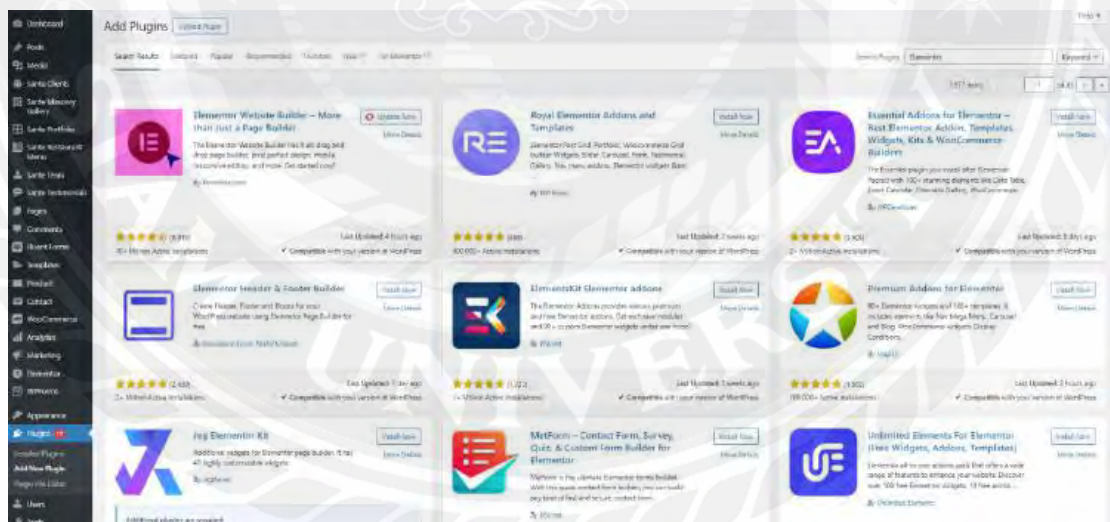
Dashboard
Posts
Media
Santa Clients
Santa Masonry Gallery
Santa Portfolio
Santa Restaurant Menu
Santa Team
Santa Testimonials
Pages
Comments
Elementor
Templates
Products
Contact
WooCommerce
Analytics
Marketing
Elementor
WPForms
Appearance
Plugins
Installed Plugins
Add New Plugin
Plugin File Editor
Users
Tools

Add Plugins
Upload Plugin
Help
Search Results
Featured
Popular
Recommended
Favorites
Search Plugins
Elementor
Keyword
1977 items
1
of 40

Elementor Website Builder – More than Just a Page Builder
Update Now
More Details
The Elementor Website Builder has it all: drag and drop page builder, pixel perfect design, mobile responsive editing, and more. Get started now!
By Elementor.com
Last Updated: 4 hours ago
Compatible with your version of WordPress

Royal Elementor Addons and Templates
Install Now
More Details
By WP Royal
Last Updated: 2 weeks ago
Compatible with your version of WordPress

Essential Addons for Elementor – Best Elementor Addon, Templates, Widgets, Kits & WooCommerce Builders
Install Now
More Details
By WPDeveloper
Last Updated: 3 days ago
Compatible with your version of WordPress

Elementor Header & Footer Builder
Install Now
More Details
Create Header, Footer and Blocks for your WordPress website using Elementor Page Builder for free.
Last Updated: 1 day ago
Compatible with your version of WordPress

ElementsKit Elementor addons
Install Now
More Details
By Wpmet
Last Updated: 3 weeks ago
Compatible with your version of WordPress

Premium Addons for Elementor
Install Now
More Details
Last Updated: 2 hours ago
Compatible with your version of WordPress

Jeg Elementor Kit
Install Now
More Details
Additional widgets for Elementor page builder. It has 47 highly customizable widgets.
By Jegtheme

MetForm – Contact Form, Survey, Quiz, & Custom Form Builder for Elementor
Install Now
More Details
By Wpmet

Unlimited Elements For Elementor (Free Widgets, Addons, Templates)
Install Now
More Details
By Unlimited Elements